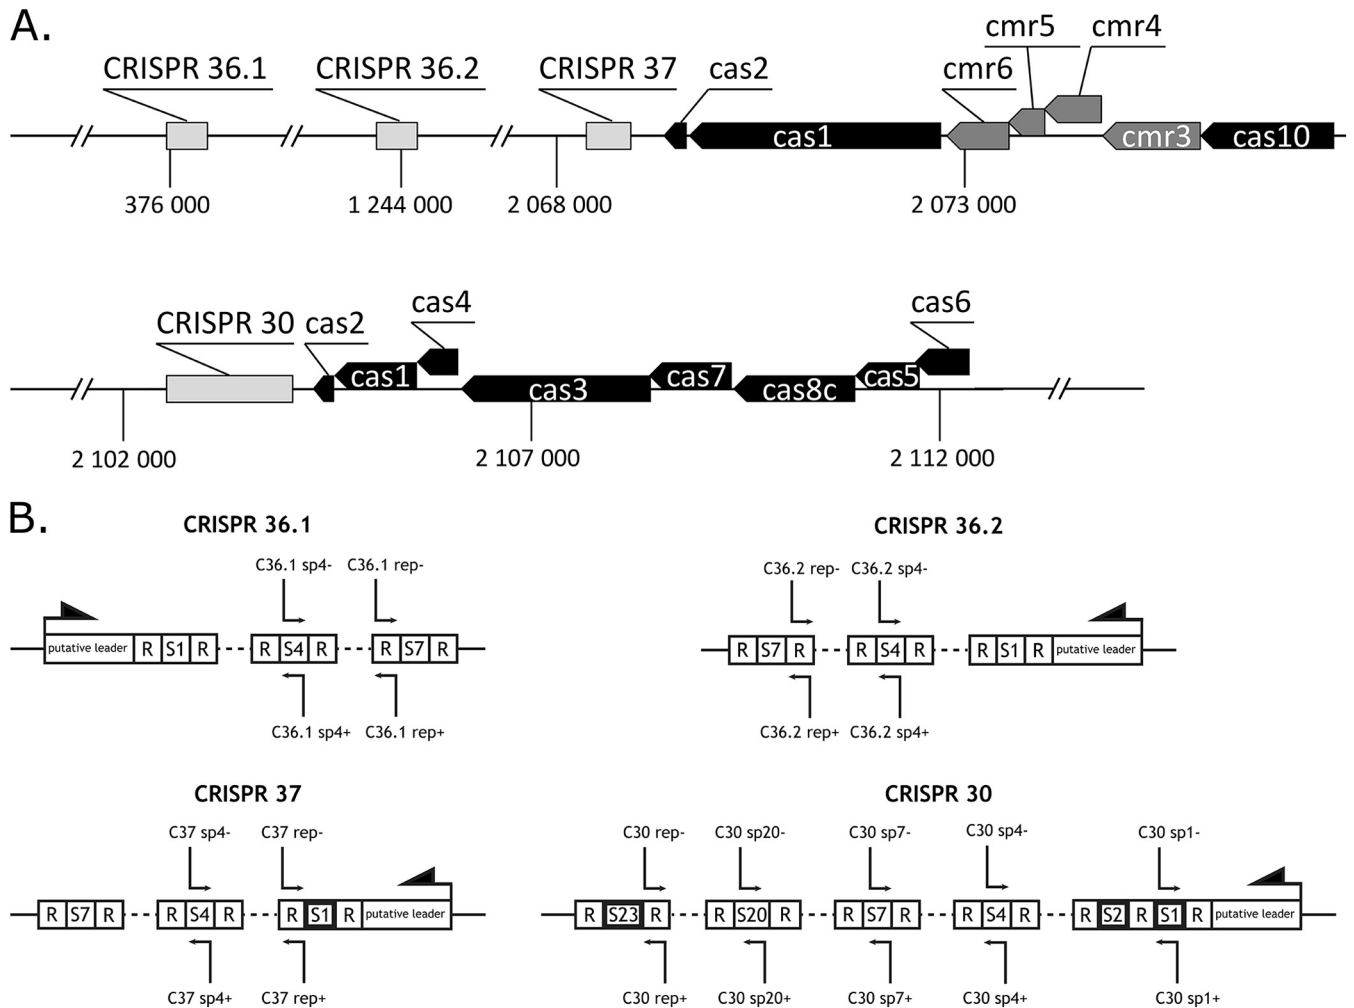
A.

CRISPR 36.1
CRISPR 36.2
CRISPR 37
cas2
cmr5
cmr4
cmr6
cas1
cmr3
cas10
376 000
1 244 000
2 068 000
2 073 000

CRISPR 30
cas2
cas4
cas6
cas1
cas3
cas7
cas8c
cas5
2 102 000
2 107 000
2 112 000

B.

CRISPR 36.1

C36.1 sp4-
C36.1 rep-
putative leader R S1 R R S4 R R S7 R
C36.1 sp4+
C36.1 rep+

CRISPR 36.2

C36.2 rep-
C36.2 sp4-
R S7 R R S4 R R S1 R putative leader
C36.2 rep+
C36.2 sp4+

CRISPR 37

C37 sp4-
C37 rep-
R S7 R R S4 R R S1 R putative leader
C37 sp4+
C37 rep+

CRISPR 30

C30 rep-
C30 sp20-
C30 sp7-
C30 sp4-
C30 sp1-
R S23 R R S20 R R S7 R R S4 R R S2 R S1 R putative leader
C30 rep+
C30 sp20+
C30 sp7+
C30 sp4+
C30 sp1+